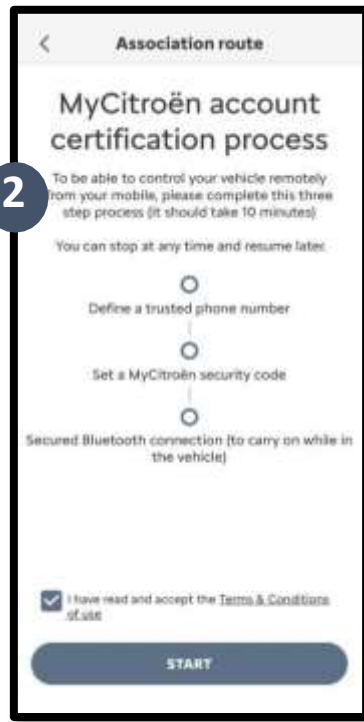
<

Association route

MyCitroën account certification process

2

To be able to control your vehicle remotely from your mobile, please complete this three step process (it should take 10 minutes)

You can stop at any time and resume later.

Define a trusted phone number

Set a MyCitroën security code

Secured Bluetooth connection (to carry on while in the vehicle)

I have read and accept the Terms & Conditions of use

START